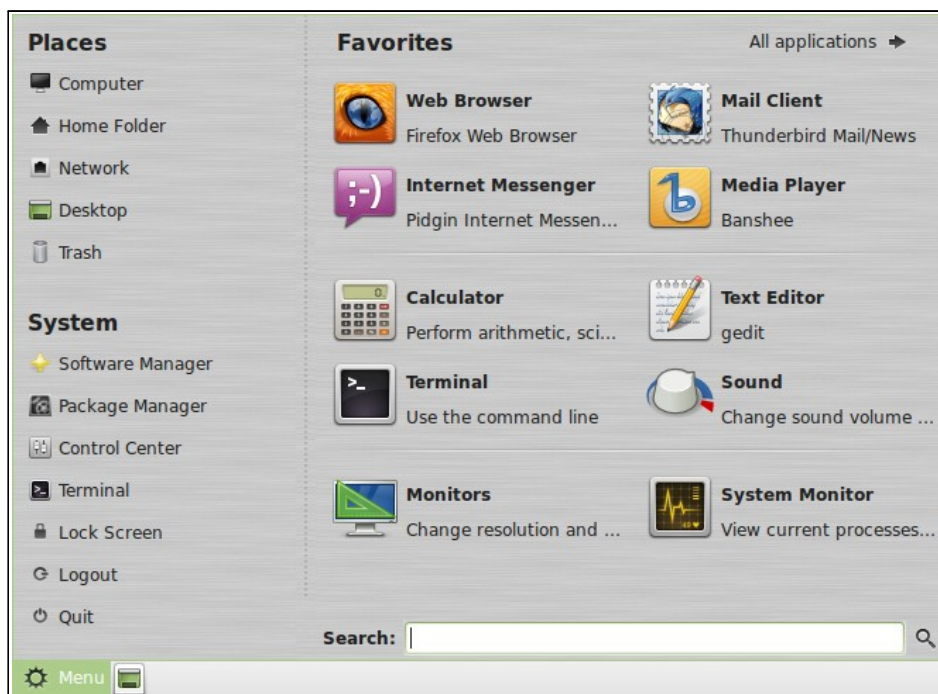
Places
Computer
Home Folder
Network
Desktop
Trash

System
Software Manager
Package Manager
Control Center
Terminal
Lock Screen
Logout
Quit

Favorites
All applications

Web Browser
Firefox Web Browser

Mail Client
Thunderbird Mail/News

Internet Messenger
Pidgin Internet Messen...

Media Player
Banshee

Calculator
Perform arithmetic, sci...

Text Editor
gedit

Terminal
Use the command line

Sound
Change sound volume ...

Monitors
Change resolution and ...

System Monitor
View current processes...

Search:

Menu